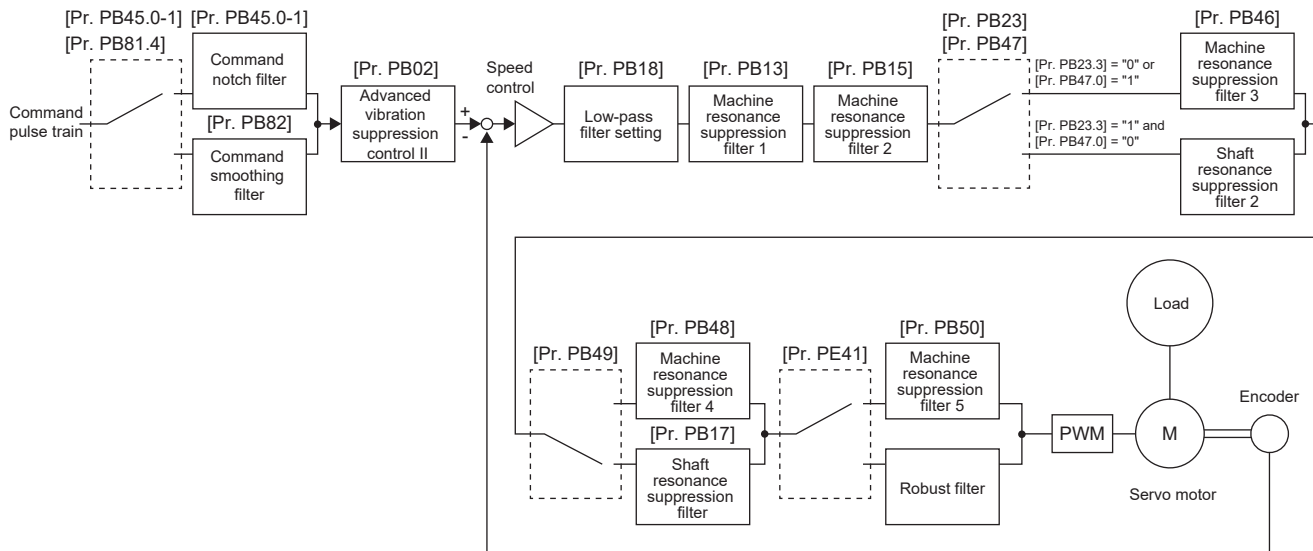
[Pr. PB45.0-1] [Pr. PB45.0-1]
[Pr. PB81.4]
Command notch filter
Command pulse train
[Pr. PB82]
Command smoothing filter
[Pr. PB02]
Advanced vibration suppression control II
Speed control
+
-
[Pr. PB18]
Low-pass filter setting
[Pr. PB13]
Machine resonance suppression filter 1
[Pr. PB15]
Machine resonance suppression filter 2
[Pr. PB23]
[Pr. PB47]
[Pr. PB23.3] = "0" or [Pr. PB47.0] = "1"
[Pr. PB23.3] = "1" and [Pr. PB47.0] = "0"
[Pr. PB46]
Machine resonance suppression filter 3
Shaft resonance suppression filter 2
Load
[Pr. PB49]
[Pr. PB48]
Machine resonance suppression filter 4
[Pr. PB17]
Shaft resonance suppression filter
[Pr. PE41]
[Pr. PB50]
Machine resonance suppression filter 5
Robust filter
PWM
M
Encoder
Servo motor